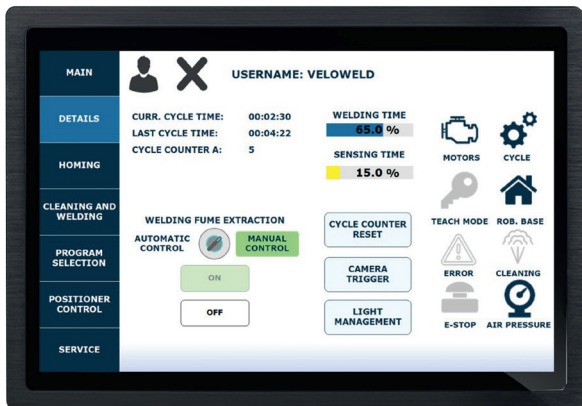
MAIN

DETAILS

HOMING

CLEANING AND WELDING

PROGRAM SELECTION

POSITIONER CONTROL

SERVICE

USERNAME: VELOWELD

CURR. CYCLE TIME: 00:02:30
LAST CYCLE TIME: 00:04:22
CYCLE COUNTER A: 5

WELDING TIME
65.0 %

SENSING TIME
15.0 %

MOTORS

CYCLE

TEACH MODE

ROB. BASE

WELDING FUME EXTRACTION

AUTOMATIC CONTROL

MANUAL CONTROL

ON

OFF

CYCLE COUNTER RESET

CAMERA TRIGGER

LIGHT MANAGEMENT

ERROR

CLEANING

E-STOP

AIR PRESSURE